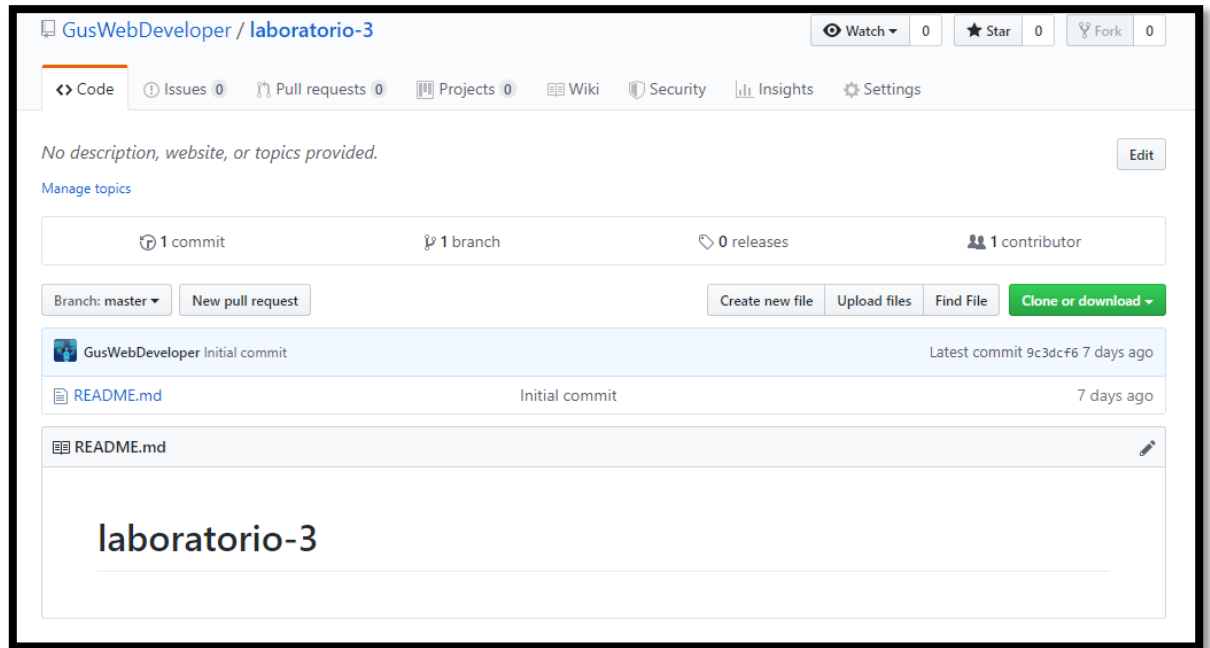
GusWebDeveloper / laboratorio-3

Watch 0 Star 0 Fork 0

<> Code Issues 0 Pull requests 0 Projects 0 Wiki Security Insights Settings

No description, website, or topics provided.

Edit

Manage topics

1 commit 1 branch 0 releases 1 contributor

Branch: master New pull request Create new file Upload files Find File Clone or download

GusWebDeveloper Initial commit Latest commit 9c3dcf6 7 days ago

README.md Initial commit 7 days ago

README.md

laboratorio-3